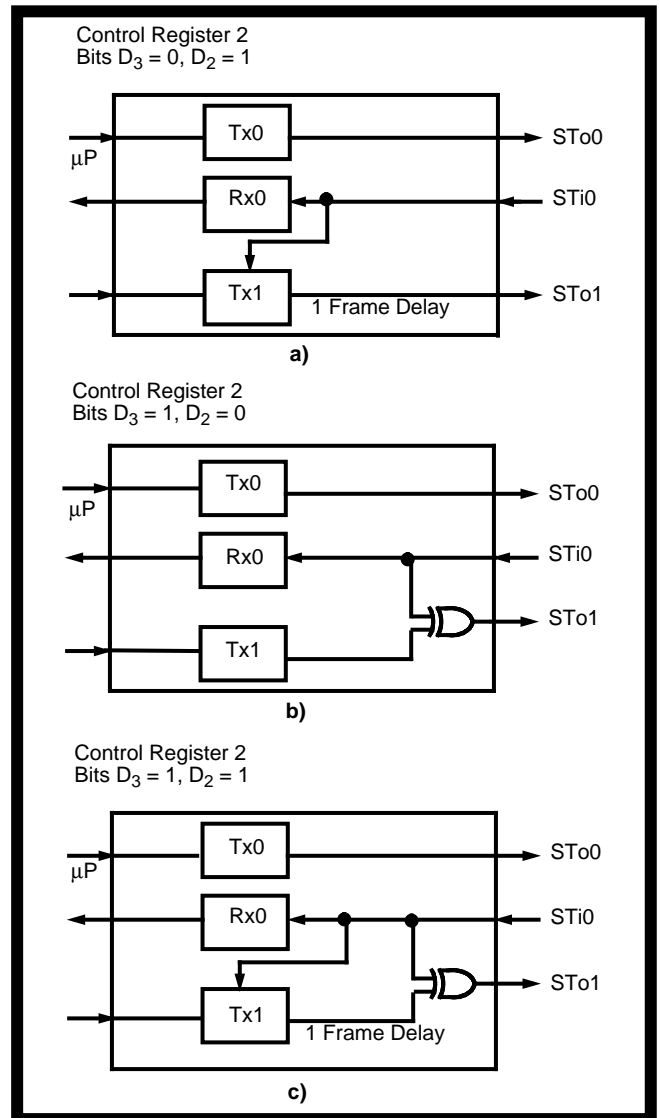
Control Register 2
Bits $D_3 = 0$, $D_2 = 1$

Tx0
STo0
μP
Rx0
STi0
Tx1
1 Frame Delay
STo1

a)

Control Register 2
Bits $D_3 = 1$, $D_2 = 0$

Tx0
STo0
μP
Rx0
STi0
STo1
Tx1

b)

Control Register 2
Bits $D_3 = 1$, $D_2 = 1$

Tx0
STo0
μP
Rx0
STi0
STo1
Tx1
1 Frame Delay

c)